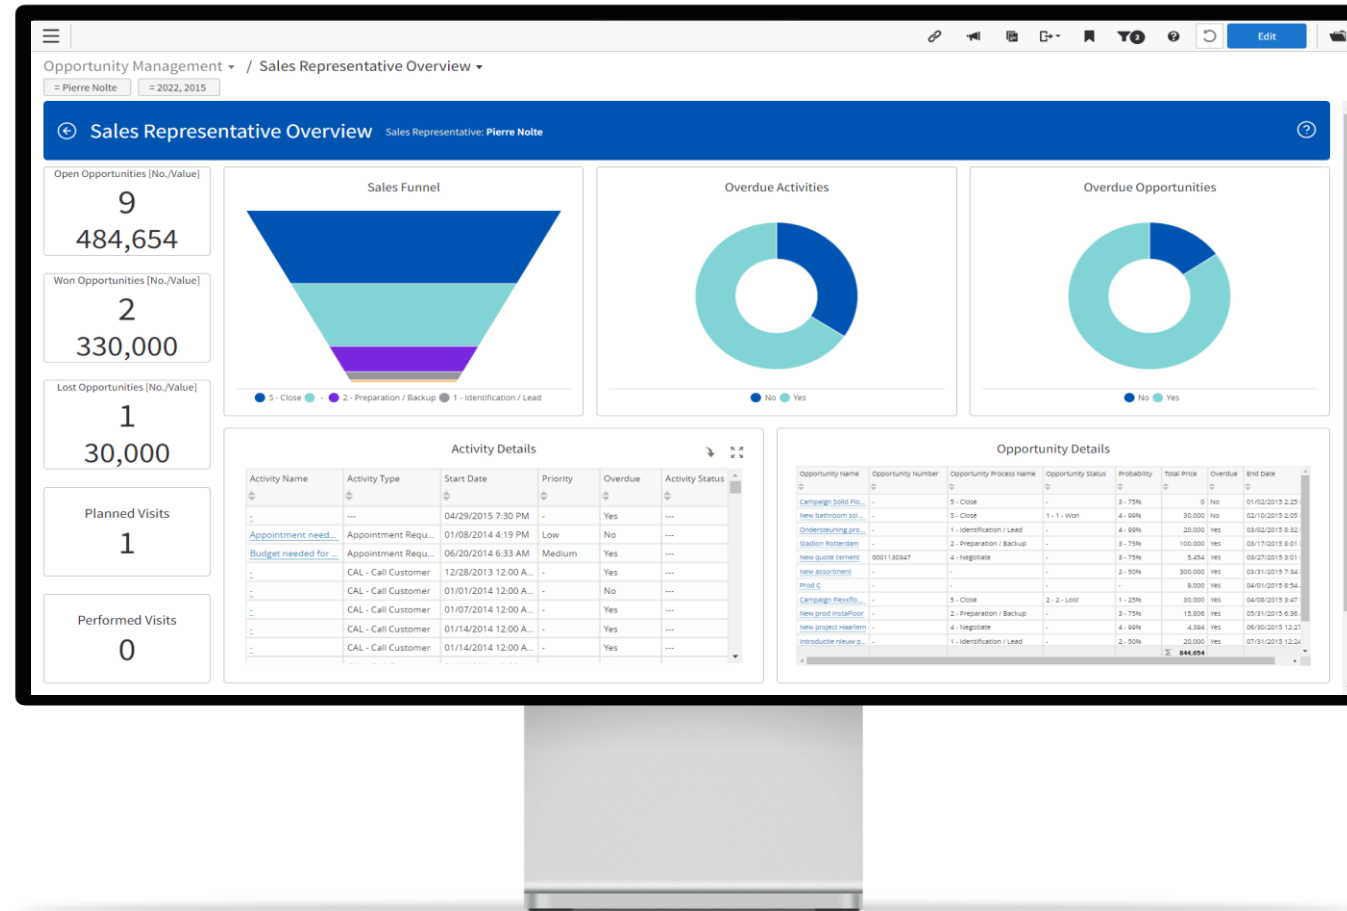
Edit

Opportunity Management ▾ / Sales Representative Overview ▾

= Pierre Nolte = 2022, 2015

Sales Representative Overview Sales Representative: Pierre Nolte

Open Opportunities [No./Value]
9
484,654

Won Opportunities [No./Value]
2
330,000

Lost Opportunities [No./Value]
1
30,000

Planned Visits
1

Performed Visits
0

Sales Funnel

5 - Close - 2 - Preparation / Backup 1 - Identification / Lead

Overdue Activities

No Yes

Overdue Opportunities

No Yes

Activity Details

| Activity Name | Activity Type | Start Date | Priority | Overdue | Activity Status |
|---|---|---|---|---|---|
| - | --- | 04/29/2015 7:30 PM | - | Yes | --- |
| Appointment need... | Appointment Requ... | 01/08/2014 4:19 PM | Low | No | --- |
| Budget needed for ... | Appointment Requ... | 06/20/2014 6:33 AM | Medium | Yes | --- |
| - | CAL - Call Customer | 12/28/2013 12:00 A... | - | Yes | --- |
| - | CAL - Call Customer | 01/01/2014 12:00 A... | - | No | --- |
| - | CAL - Call Customer | 01/07/2014 12:00 A... | - | Yes | --- |
| - | CAL - Call Customer | 01/14/2014 12:00 A... | - | Yes | --- |
| - | CAL - Call Customer | 01/14/2014 12:00 A... | - | Yes | --- |

Opportunity Details

| Opportunity Name | Opportunity Number | Opportunity Process Name | Opportunity Status | Probability | Total Price | Overdue | End Date |
|---|---|---|---|---|---|---|---|
| Campaign Solid Flo... | - | 5 - Close | - | 3 - 75% | 0 | No | 01/02/2015 2:25 |
| New bathroom sol... | - | 5 - Close | 1 - 1 - Won | 4 - 99% | 30,000 | No | 02/10/2015 2:05 |
| Ondersteuning pro... | - | 1 - Identification / Lead | - | 4 - 99% | 20,000 | Yes | 03/02/2015 8:32 |
| Stadion Rotterdam | - | 2 - Preparation / Backup | - | 3 - 75% | 100,000 | Yes | 03/17/2015 8:01 |
| New quote cement | 0001130347 | 4 - Negotiate | - | 3 - 75% | 5,454 | Yes | 03/27/2015 3:01 |
| New assortment | - | - | - | 2 - 50% | 300,000 | Yes | 03/31/2015 7:34 |
| Prod C | - | - | - | - | 9,000 | Yes | 04/01/2015 8:54 |
| Campaign Flexflo... | - | 5 - Close | 2 - 2 - Lost | 1 - 25% | 30,000 | Yes | 04/08/2015 3:47 |
| New prod InstaFloor | - | 2 - Preparation / Backup | - | 3 - 75% | 15,806 | Yes | 05/31/2015 6:36 |
| New project Haarlem | - | 4 - Negotiate | - | 4 - 99% | 4,394 | Yes | 06/30/2015 12:27 |
| Introductie nieuw p... | - | 1 - Identification / Lead | - | 2 - 50% | 20,000 | Yes | 07/31/2015 12:24 |
| | | | | | Σ 844,654 | | |